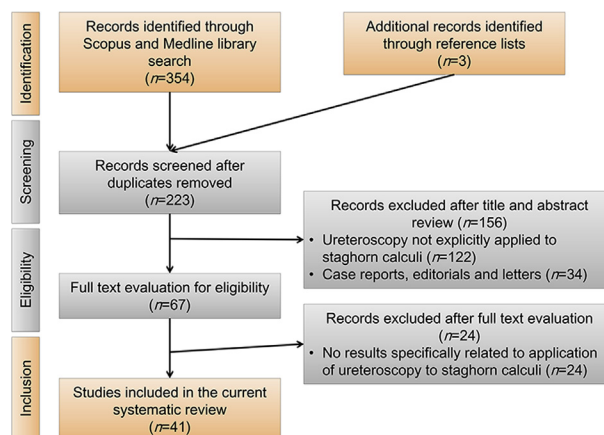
Identification

Records identified through Scopus and Medline library search
($n$=354)

Additional records identified through reference lists
($n$=3)

Screening

Records screened after duplicates removed
($n$=223)

Records excluded after title and abstract review ($n$=156)
• Ureteroscopy not explicitly applied to staghorn calculi ($n$=122)
• Case reports, editorials and letters ($n$=34)

Eligibility

Full text evaluation for eligibility
($n$=67)

Records excluded after full text evaluation
($n$=24)
• No results specifically related to application of ureteroscopy to staghorn calculi ($n$=24)

Inclusion

Studies included in the current systematic review
($n$=41)